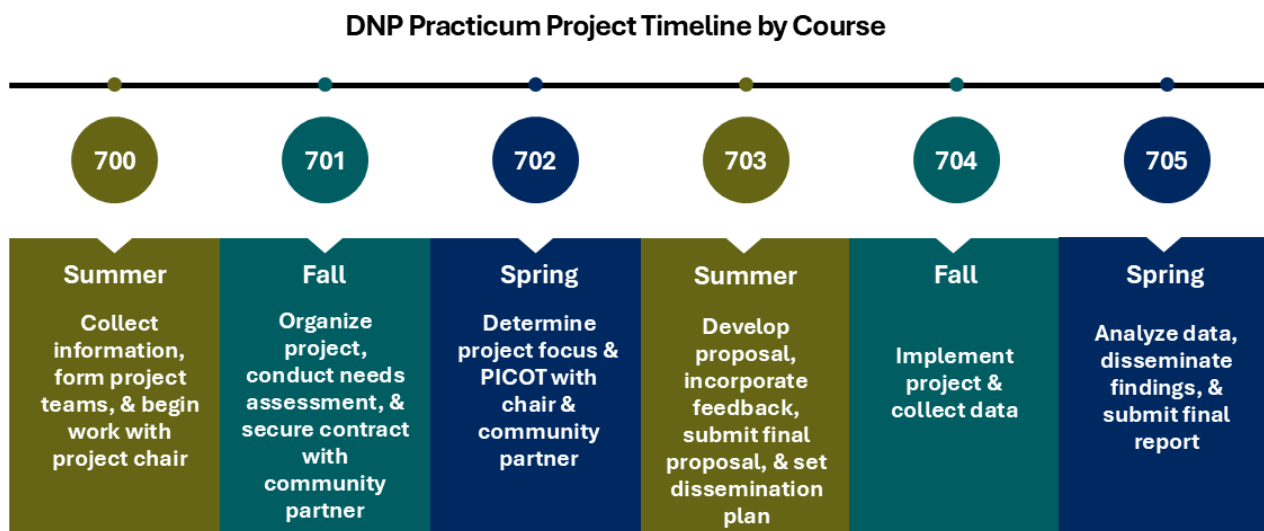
DNP Practicum Project Timeline by Course

700

701

702

703

704

705

Summer

Collect information, form project teams, & begin work with project chair

Fall

Organize project, conduct needs assessment, & secure contract with community partner

Spring

Determine project focus & PICOT with chair & community partner

Summer

Develop proposal, incorporate feedback, submit final proposal, & set dissemination plan

Fall

Implement project & collect data

Spring

Analyze data, disseminate findings, & submit final report